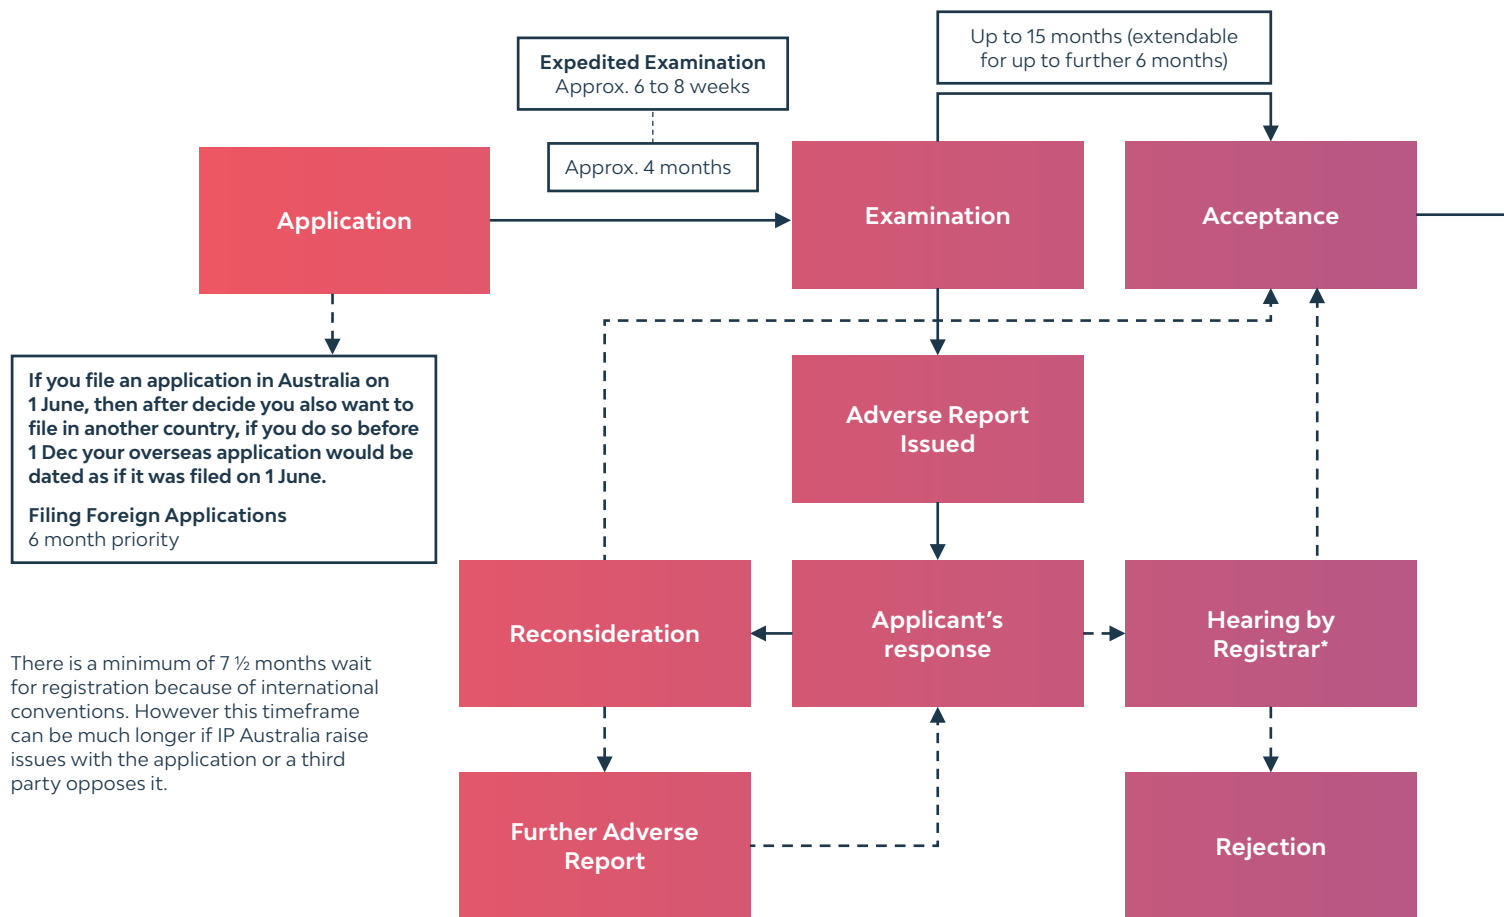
Expedited Examination
Approx. 6 to 8 weeks

Approx. 4 months

Up to 15 months (extendable for up to further 6 months)

Application

Examination

Acceptance

If you file an application in Australia on 1 June, then after decide you also want to file in another country, if you do so before 1 Dec your overseas application would be dated as if it was filed on 1 June.

Filing Foreign Applications
6 month priority

Adverse Report Issued

Reconsideration

Applicant's response

Hearing by Registrar*

There is a minimum of 7 ½ months wait for registration because of international conventions. However this timeframe can be much longer if IP Australia raise issues with the application or a third party opposes it.

Further Adverse Report

Rejection